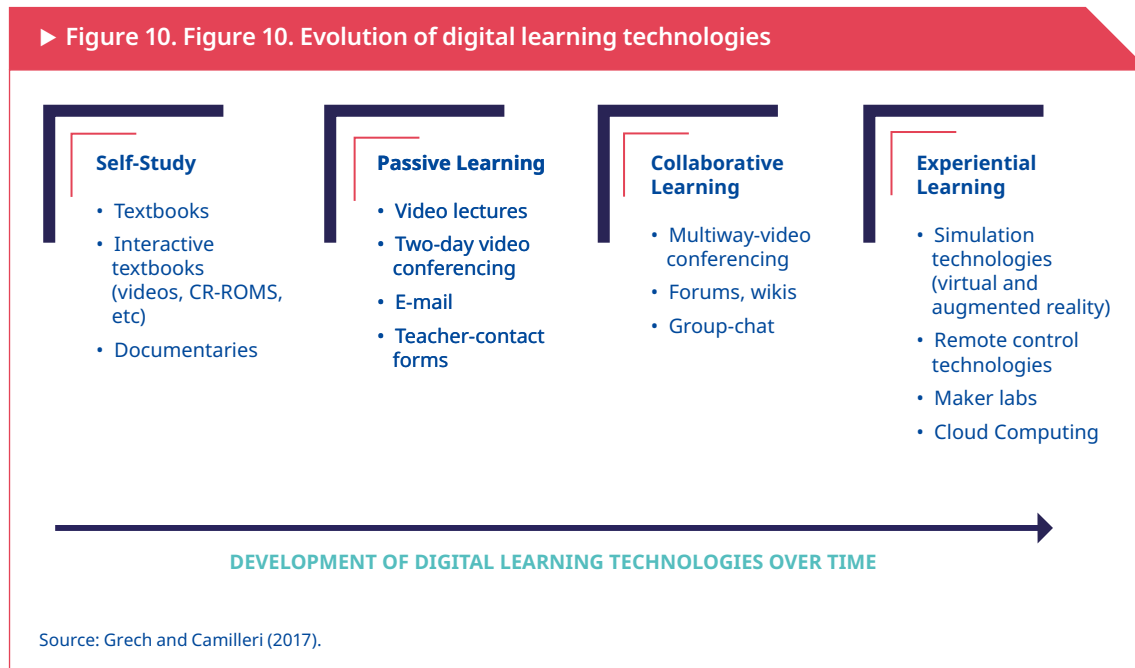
▶ Figure 10. Figure 10. Evolution of digital learning technologies

Self-Study
• Textbooks
• Interactive textbooks (videos, CR-ROMS, etc)
• Documentaries

Passive Learning
• Video lectures
• Two-day video conferencing
• E-mail
• Teacher-contact forms

Collaborative Learning
• Multiway-video conferencing
• Forums, wikis
• Group-chat

Experiential Learning
• Simulation technologies (virtual and augmented reality)
• Remote control technologies
• Maker labs
• Cloud Computing

DEVELOPMENT OF DIGITAL LEARNING TECHNOLOGIES OVER TIME

Source: Grech and Camilleri (2017).